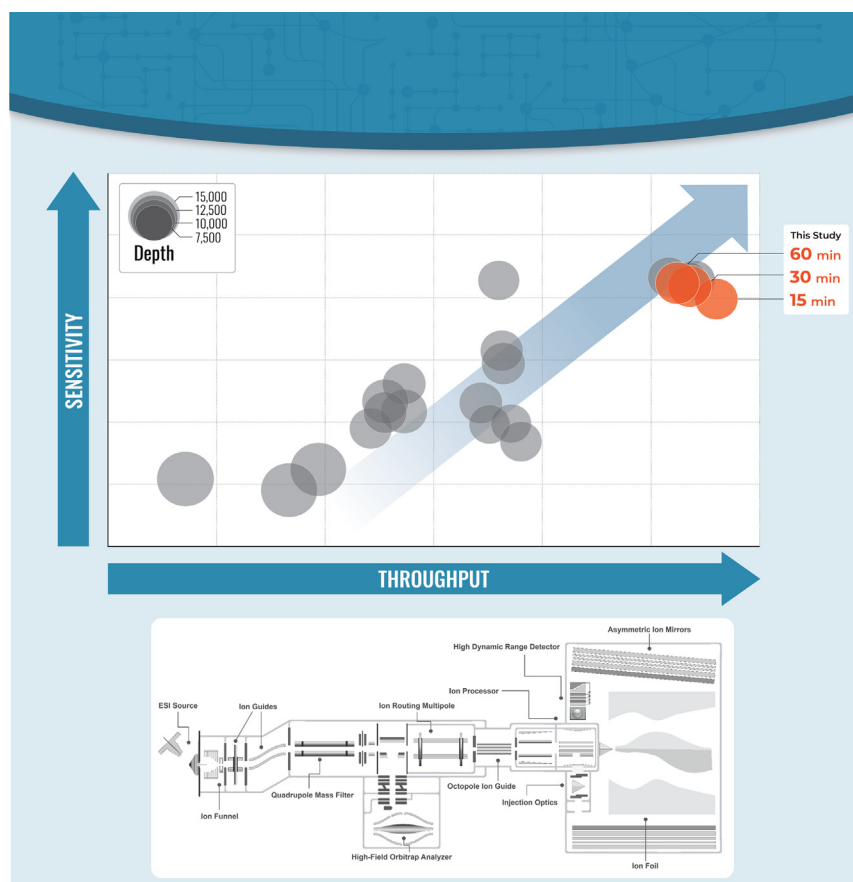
15,000
12,500
10,000
7,500
Depth

This Study
60 min
30 min
15 min

SENSITIVITY

THROUGHPUT

Asymmetric Ion Mirrors
High Dynamic Range Detector
Ion Processor
ESI Source
Ion Guides
Ion Routing Multipole
Octopole Ion Guide
Injection Optics
Quadrupole Mass Filter
Ion Funnel
High-Field Orbitrap Analyzer
Ion Foil